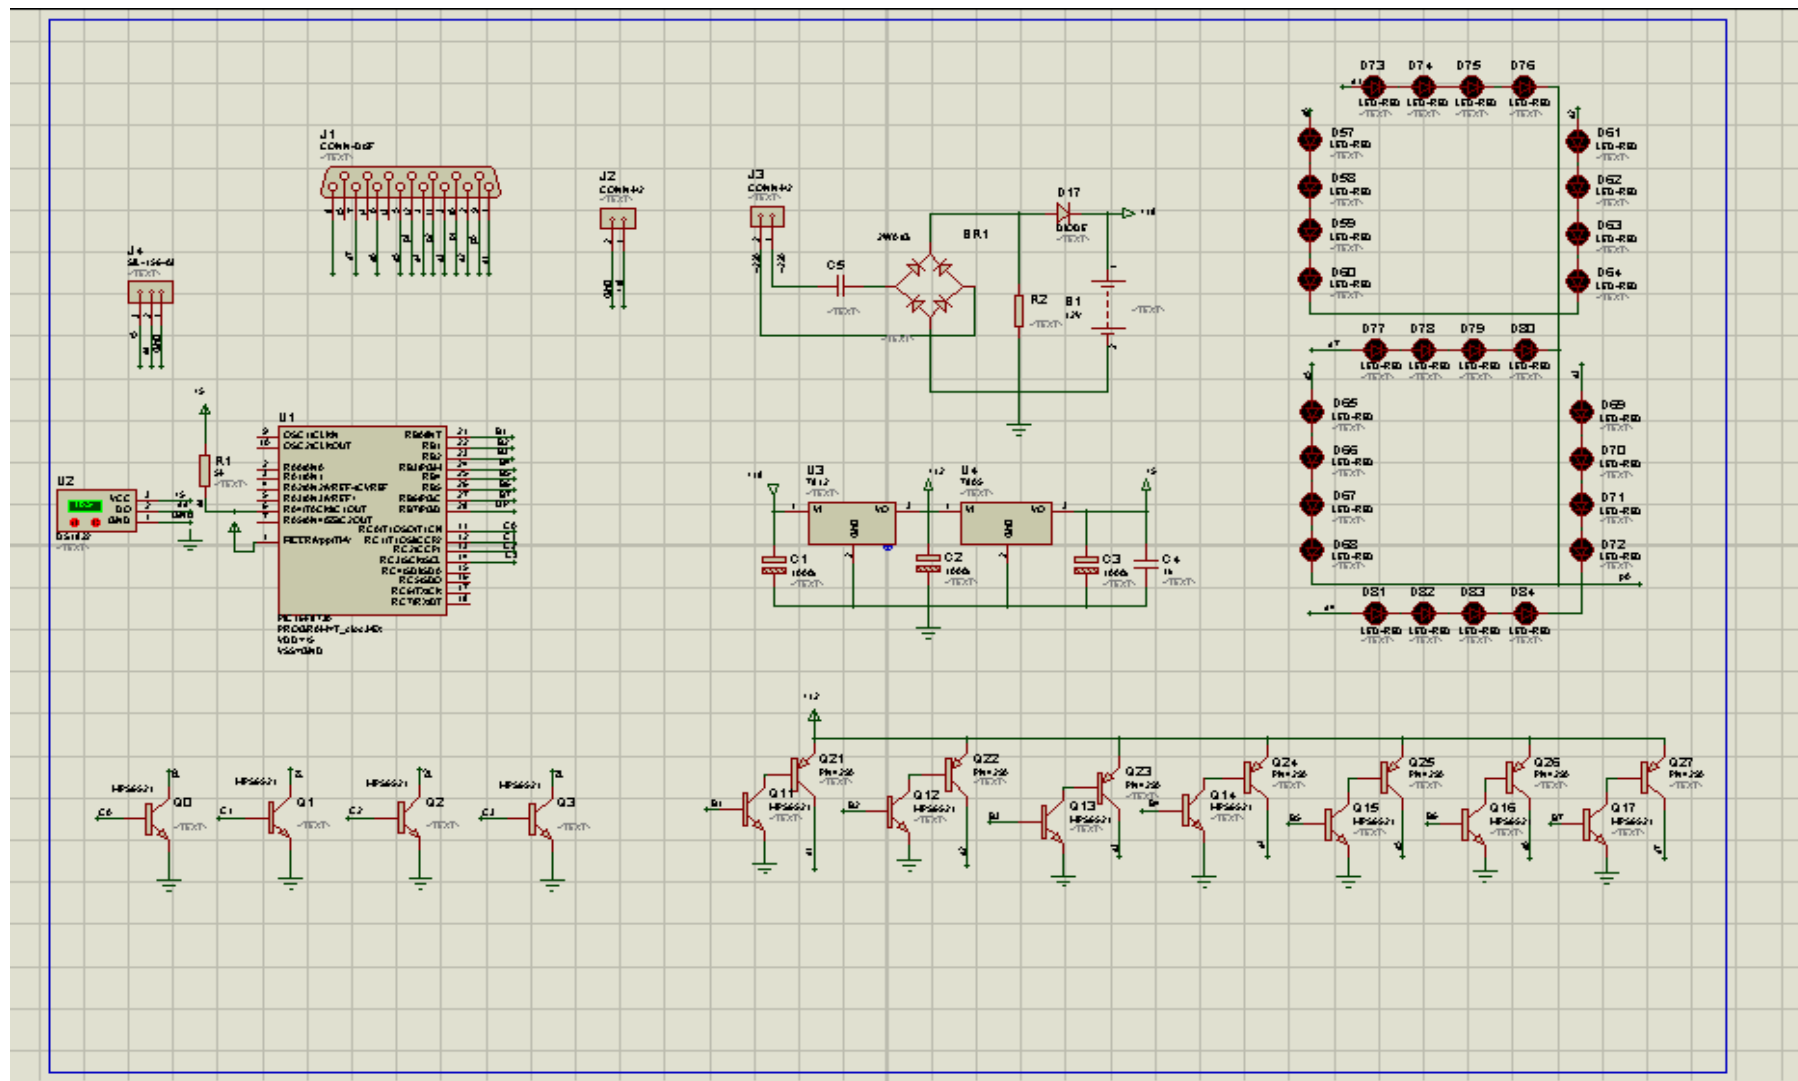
J1
CONN-D15F
<TEXT>

J2
CONN-H2

J3
CONN-H2

J4
SIL-156-03
<TEXT>

D17
DIODE
<TEXT>

BR1
2W005

C5
<TEXT>

R2
<TEXT>

B1
12V
<TEXT>

D73 D74 D75 D76
LED-RED LED-RED LED-RED LED-RED

D57 D58 D59 D60
LED-RED

D61 D62 D63 D64
LED-RED

D77 D78 D79 D80
LED-RED

D65 D66 D67 D68
LED-RED

D69 D70 D71 D72
LED-RED

D81 D82 D83 D84
LED-RED

U1
OSC1/CLKIN
OSC2/CLKOUT
RB0/INT
RB1
RB2
RB3/PGM
RB4
RB5
RB6/PGC
RB7/PGD
RC0/T1OSO/T1CKI
RC1/T1OSI/CCP2
RC2/CCP1
RC3/SCK/SCL
RC4/SDI/SDA
RC5/SDO
RC6/TX/CK
RC7/RX/DT
MCLR/Vpp/THV
PIC16F873
PROGRAM=test.HEX
VDD=5
VSS=GND

R1
4k
<TEXT>

U2
VCC
DQ
GND
DS18B20
<TEXT>

U3
7812
<TEXT>
U4
7805
<TEXT>

C1
1000u
C2
1000u
C3
1000u
C4
1u

Q0 Q1 Q2 Q3
MPSA42

Q21 Q22 Q23 Q24 Q25 Q26 Q27
PN=2N5

Q11 Q12 Q13 Q14 Q15 Q16 Q17
MPSA42
<TEXT>